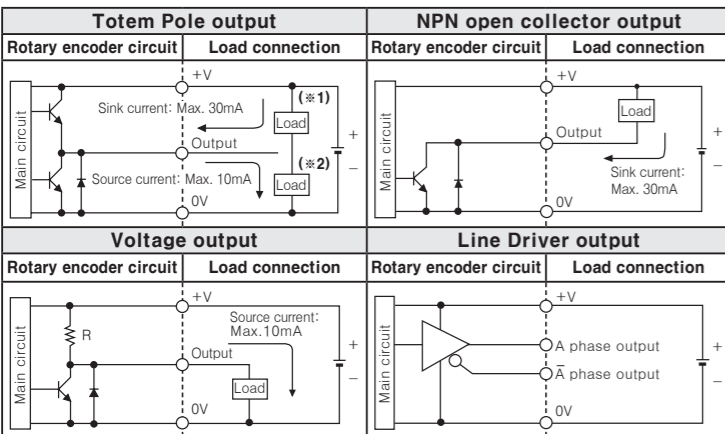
| Totem Pole output | | NPN open collector output | |
|---|---|---|---|
| Rotary encoder circuit | Load connection | Rotary encoder circuit | Load connection |

Main circuit
+V
Sink current: Max. 30mA
(※1)
Load
Output
(※2)
Source current: Max. 10mA
Load
0V
+
−

Main circuit
+V
Load
Output
Sink current: Max. 30mA
0V
+
−

| Voltage output | | Line Driver output | |
|---|---|---|---|
| Rotary encoder circuit | Load connection | Rotary encoder circuit | Load connection |

Main circuit
R
+V
Source current: Max.10mA
Output
Load
0V
+
−

Main circuit
+V
A phase output
$\bar{A}$ phase output
0V
+
−